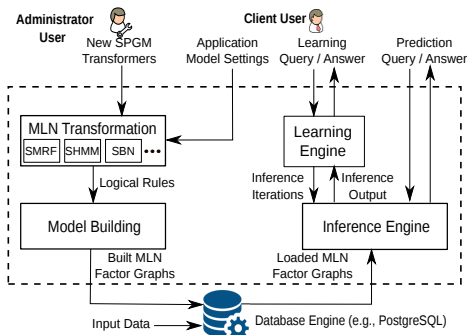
Administrator User

New SPGM Transformers

Application Model Settings

Client User

Learning Query / Answer

Prediction Query / Answer

MLN Transformation

SMRF

SHMM

SBN

•••

Learning Engine

Logical Rules

Inference Iterations

Inference Output

Model Building

Inference Engine

Built MLN Factor Graphs

Loaded MLN Factor Graphs

Input Data

Database Engine (e.g., PostgreSQL)